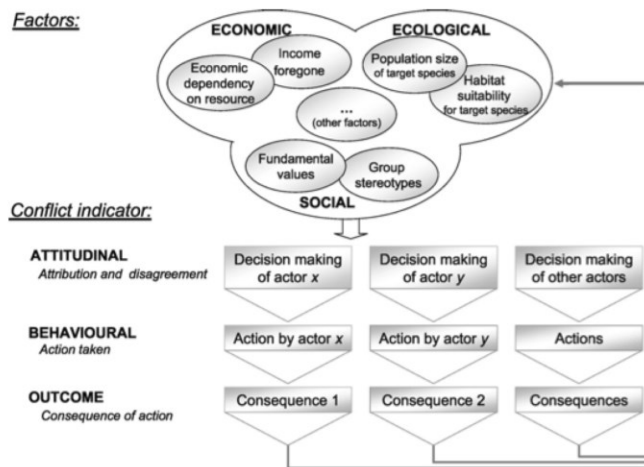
Factors:

ECONOMIC

ECOLOGICAL

Income foregone

Economic dependency on resource

Population size of target species

Habitat suitability for target species

...
(other factors)

Fundamental values

Group stereotypes

SOCIAL

Conflict indicator:

ATTITUDINAL
Attribution and disagreement

Decision making of actor x

Decision making of actor y

Decision making of other actors

BEHAVIOURAL
Action taken

Action by actor x

Action by actor y

Actions

OUTCOME
Consequence of action

Consequence 1

Consequence 2

Consequences